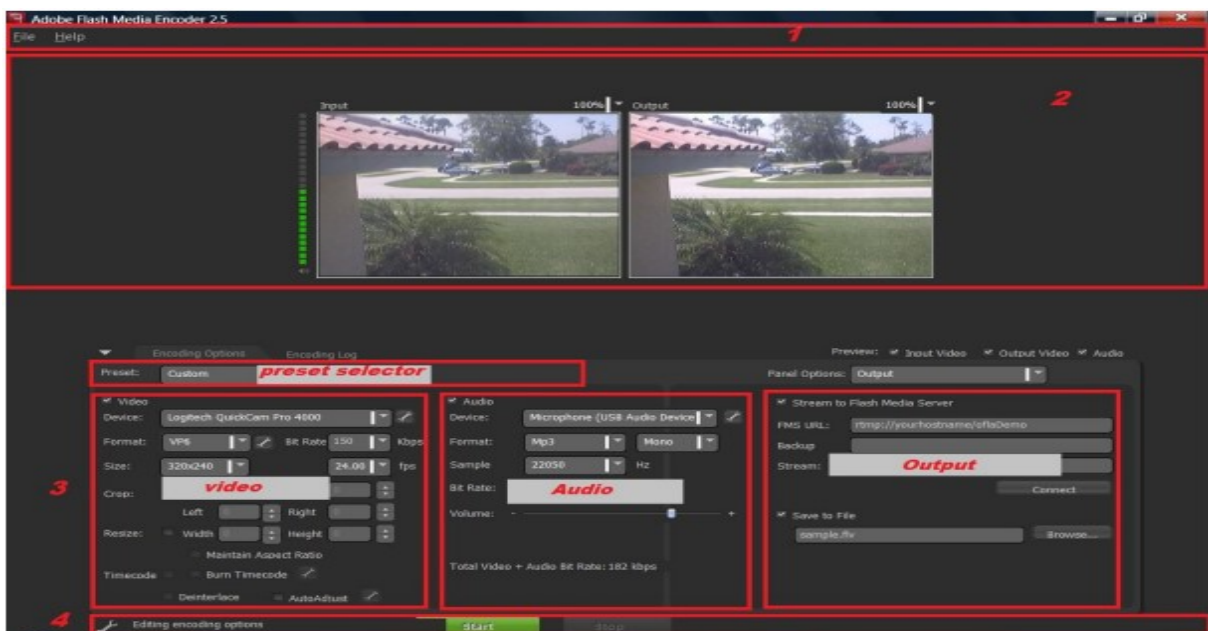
Adobe Flash Media Encoder 2.5

File Help

1

2

Input 100%

Output 100%

Encoding Options Encoding Log

Preview: Input Video Output Video Audio

Preset: Custom preset selector

Panel Options: Output

Video

Device: Logitech QuickCam Pro 4000

Format: VP6 Bit Rate 150 Kbps

Size: 320x240 24.00 fps

3

Crop: video

Left Right

Resize: Width Height

Maintain Aspect Ratio

Timecode Burn Timecode

Deinterlace AutoAdjust

Audio

Device: Microphone (USB Audio Device)

Format: Mp3 Mono

Sample 22050 Hz

Bit Rate: Audio

Volume:

Total Video + Audio Bit Rate: 182 kbps

Stream to Flash Media Server

FMS URL: rtmp://yourhostname/oflaDemo

Backup

Stream: Output

Connect

Save to File

sample.flv

Browse...

4

Editing encoding options

Start

Stop